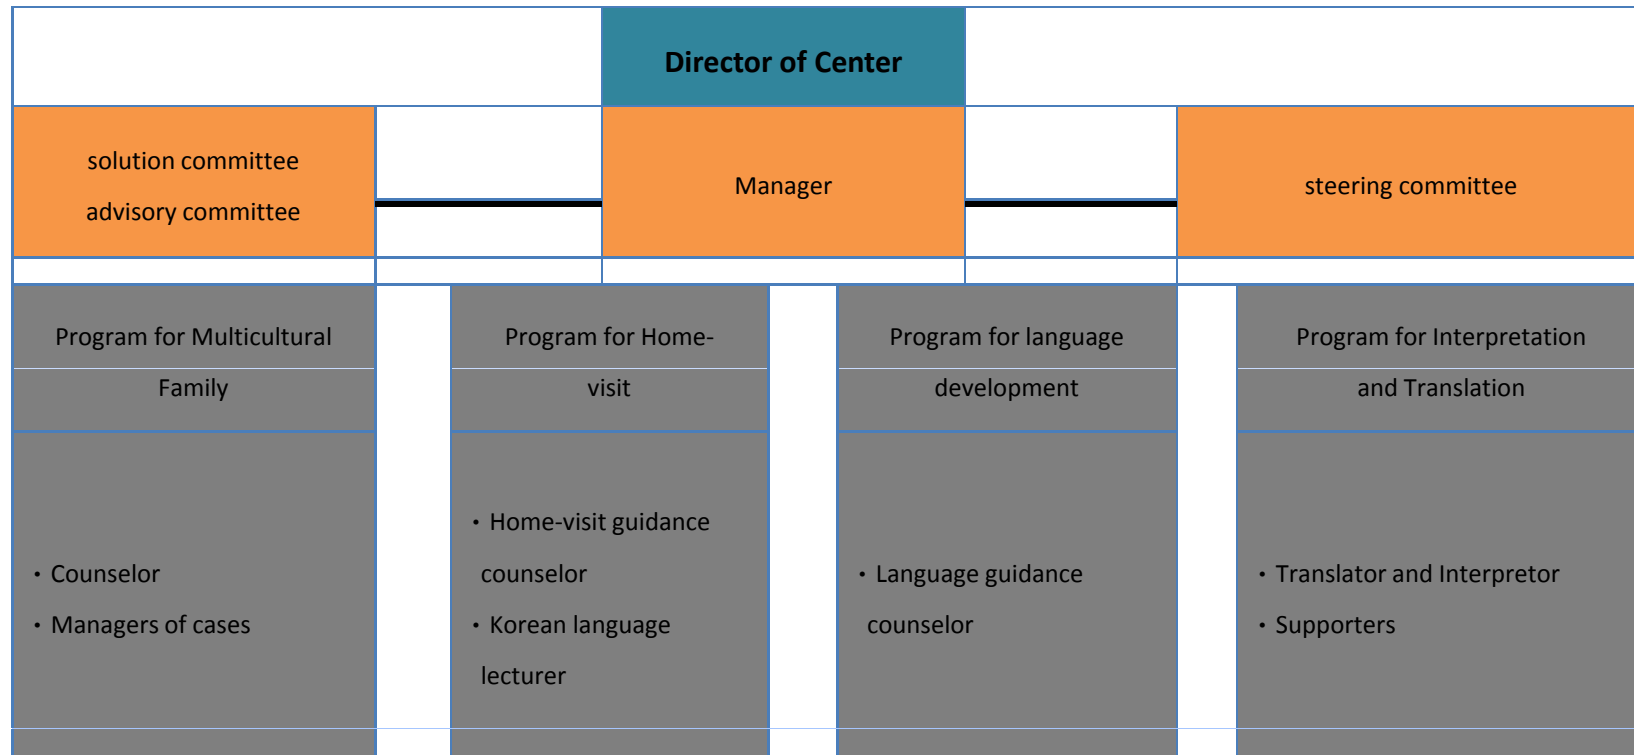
Director of Center

solution committee
advisory committee

Manager

steering committee

Program for Multicultural Family

Program for Home-visit

Program for language development

Program for Interpretation and Translation

・Counselor
・Managers of cases

・Home-visit guidance counselor
・Korean language lecturer

・Language guidance counselor

・Translator and Interpretor
・Supporters